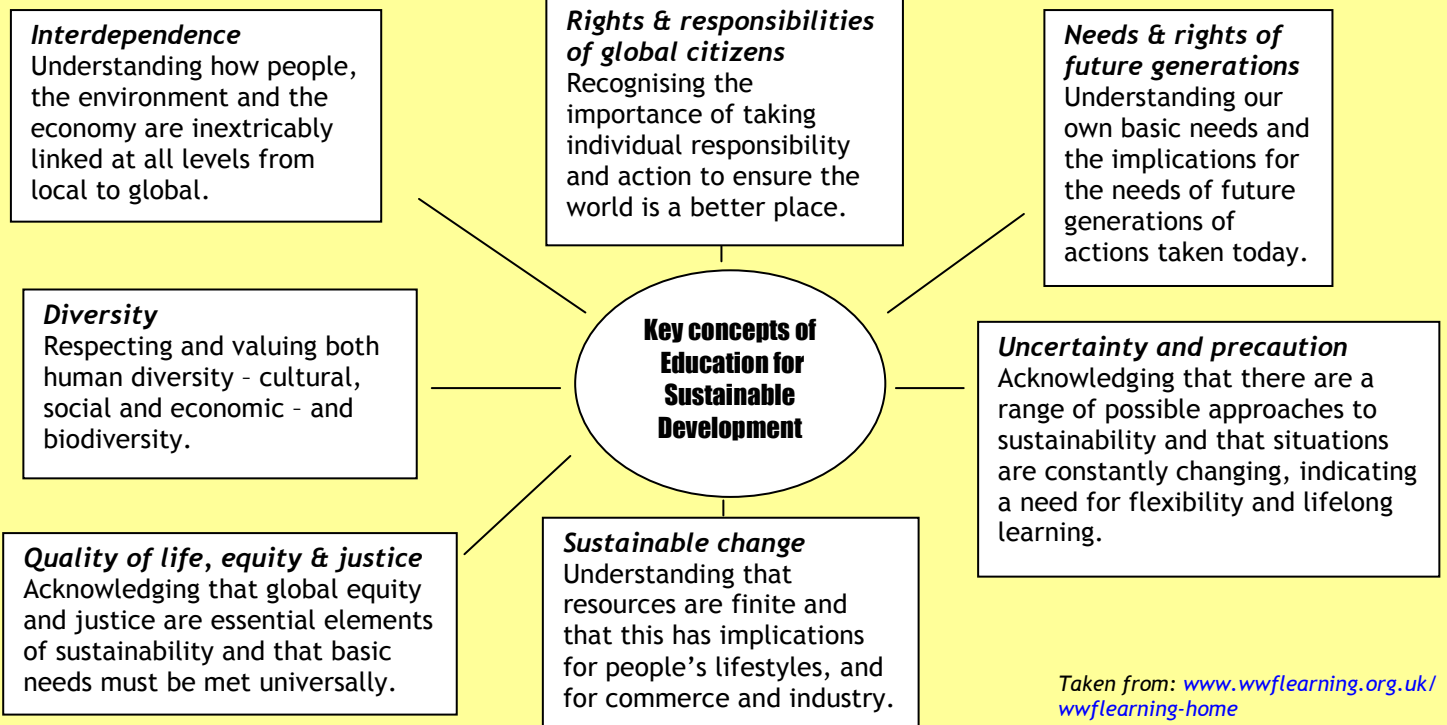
*Interdependence*
Understanding how people, the environment and the economy are inextricably linked at all levels from local to global.

*Rights & responsibilities of global citizens*
Recognising the importance of taking individual responsibility and action to ensure the world is a better place.

*Needs & rights of future generations*
Understanding our own basic needs and the implications for the needs of future generations of actions taken today.

*Diversity*
Respecting and valuing both human diversity – cultural, social and economic – and biodiversity.

Key concepts of Education for Sustainable Development

*Uncertainty and precaution*
Acknowledging that there are a range of possible approaches to sustainability and that situations are constantly changing, indicating a need for flexibility and lifelong learning.

*Quality of life, equity & justice*
Acknowledging that global equity and justice are essential elements of sustainability and that basic needs must be met universally.

*Sustainable change*
Understanding that resources are finite and that this has implications for people's lifestyles, and for commerce and industry.

*Taken from: www.wwflearning.org.uk/wwflearning-home*